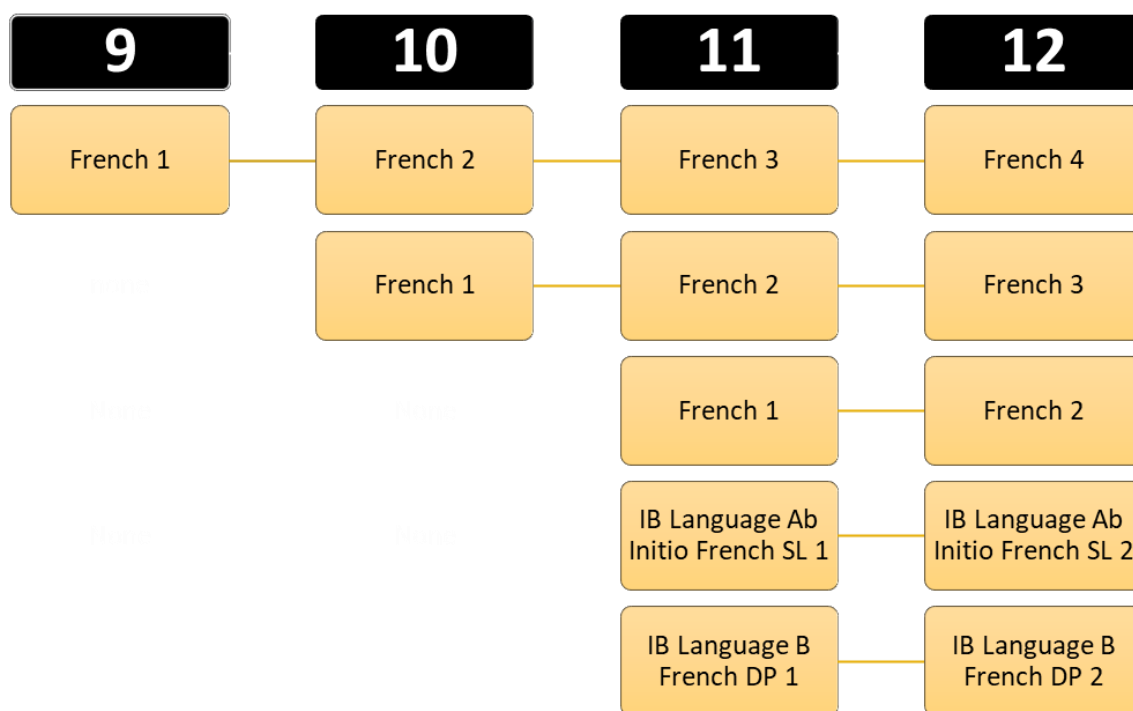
9

10

11

12

French 1

French 2

French 3

French 4

French 1

French 2

French 3

French 1

French 2

IB Language Ab Initio French SL 1

IB Language Ab Initio French SL 2

IB Language B French DP 1

IB Language B French DP 2